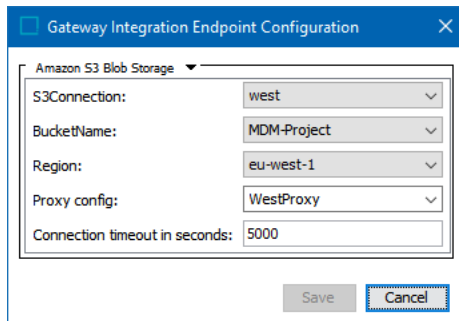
Gateway Integration Endpoint Configuration

Amazon S3 Blob Storage

| | |
|---|---|
| S3Connection: | west |
| BucketName: | MDM-Project |
| Region: | eu-west-1 |
| Proxy config: | WestProxy |
| Connection timeout in seconds: | 5000 |

Save Cancel